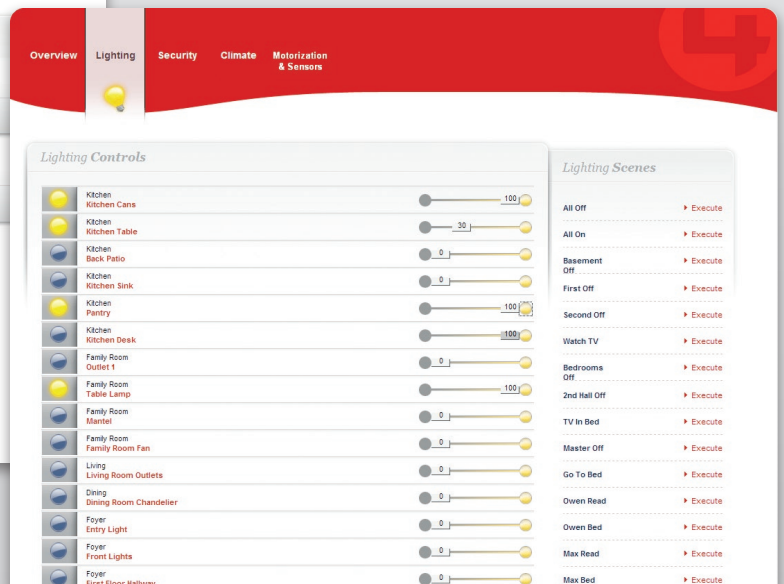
Overview Lighting Security Climate Motorization & Sensors

Lighting Controls

| Room | Light | Level |
|---|---|---|
| Kitchen | Kitchen Cans | 100 |
| Kitchen | Kitchen Table | 30 |
| Kitchen | Back Patio | 0 |
| Kitchen | Kitchen Sink | 0 |
| Kitchen | Pantry | 100 |
| Kitchen | Kitchen Desk | 100 |
| Family Room | Outlet 1 | 0 |
| Family Room | Table Lamp | 100 |
| Family Room | Mantel | 0 |
| Family Room | Family Room Fan | 0 |
| Living | Living Room Outlets | 0 |
| Dining | Dining Room Chandelier | 0 |
| Foyer | Entry Light | 0 |
| Foyer | Front Lights | 0 |
| Foyer | First Floor Hallway | 0 |

Lighting Scenes

| Scene | |
|---|---|
| All Off | Execute |
| All On | Execute |
| Basement Off | Execute |
| First Off | Execute |
| Second Off | Execute |
| Watch TV | Execute |
| Bedrooms Off | Execute |
| 2nd Hall Off | Execute |
| TV In Bed | Execute |
| Master Off | Execute |
| Go To Bed | Execute |
| Owen Read | Execute |
| Owen Bed | Execute |
| Max Read | Execute |
| Max Bed | Execute |